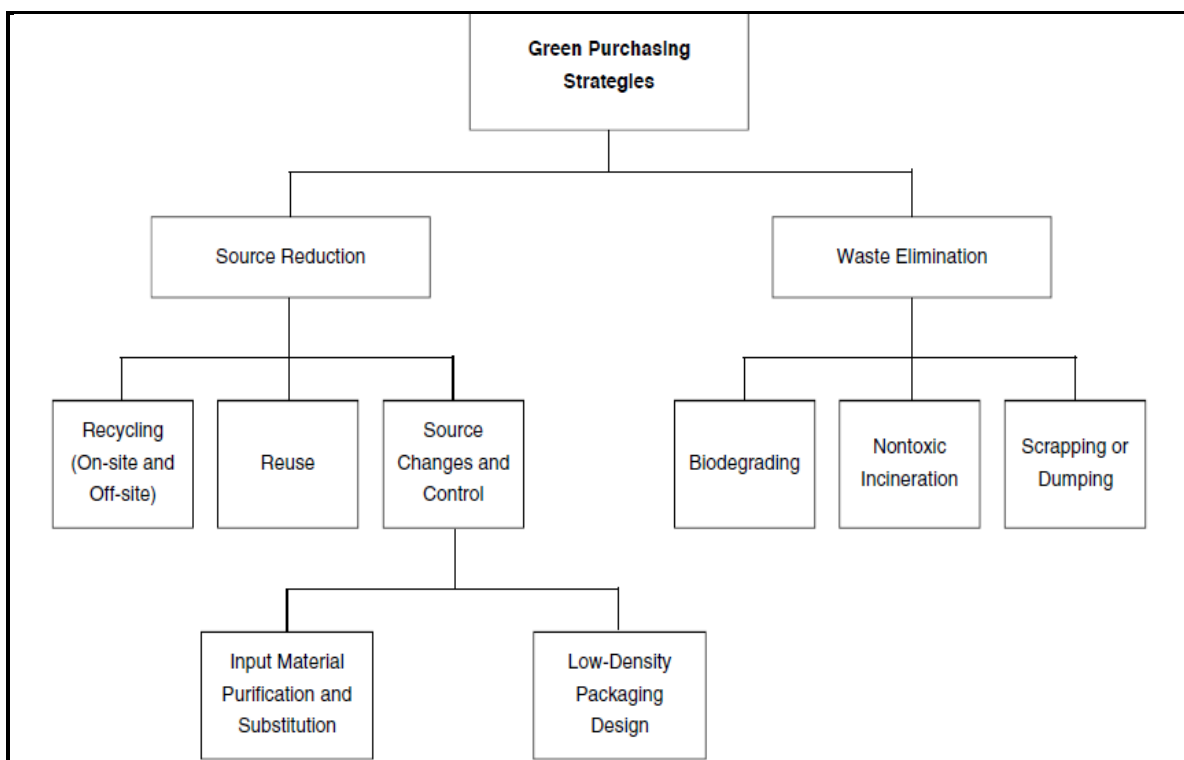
Green Purchasing Strategies

Source Reduction

Waste Elimination

Recycling (On-site and Off-site)

Reuse

Source Changes and Control

Biodegrading

Nontoxic Incineration

Scrapping or Dumping

Input Material Purification and Substitution

Low-Density Packaging Design